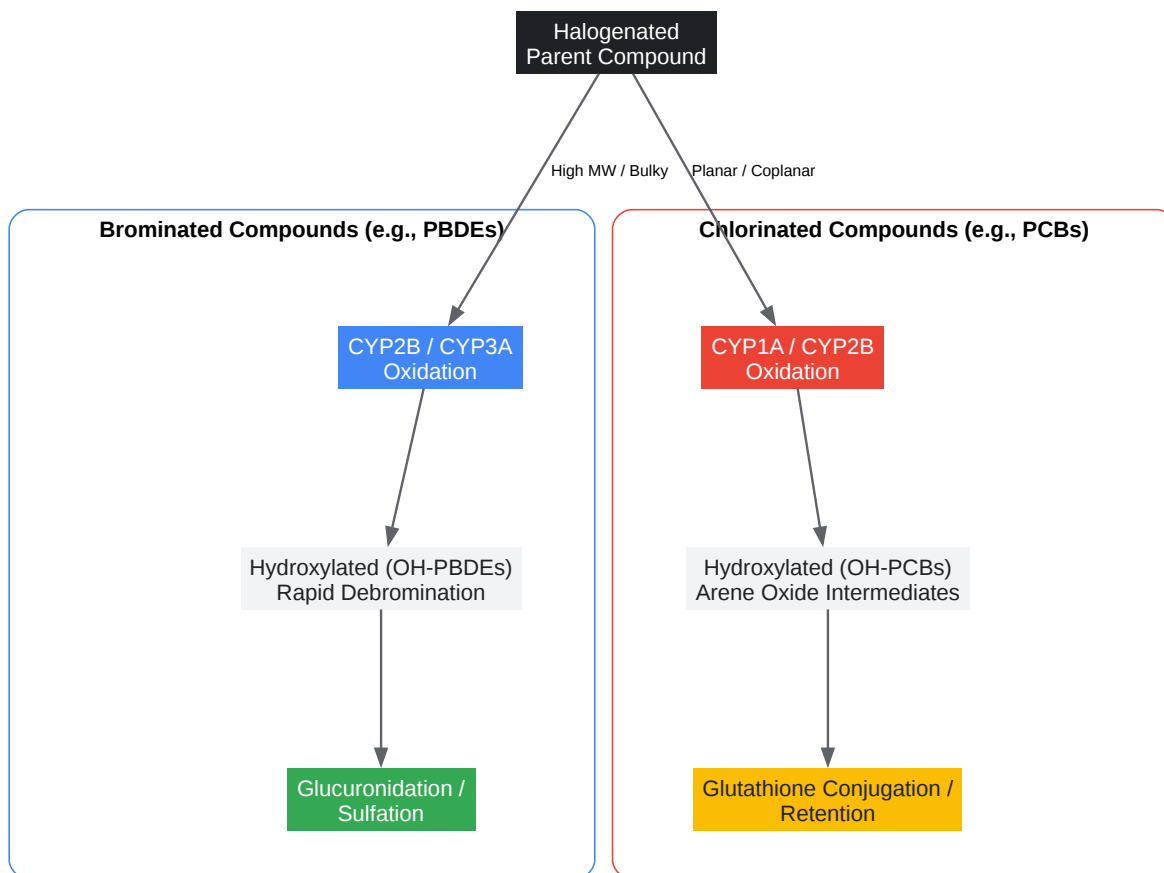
Halogenated
Parent Compound

High MW / Bulky

Planar / Coplanar

Brominated Compounds (e.g., PBDEs)

CYP2B / CYP3A
Oxidation

Hydroxylated (OH-PBDEs)
Rapid Debromination

Glucuronidation /
Sulfation

Chlorinated Compounds (e.g., PCBs)

CYP1A / CYP2B
Oxidation

Hydroxylated (OH-PCBs)
Arene Oxide Intermediates

Glutathione Conjugation /
Retention